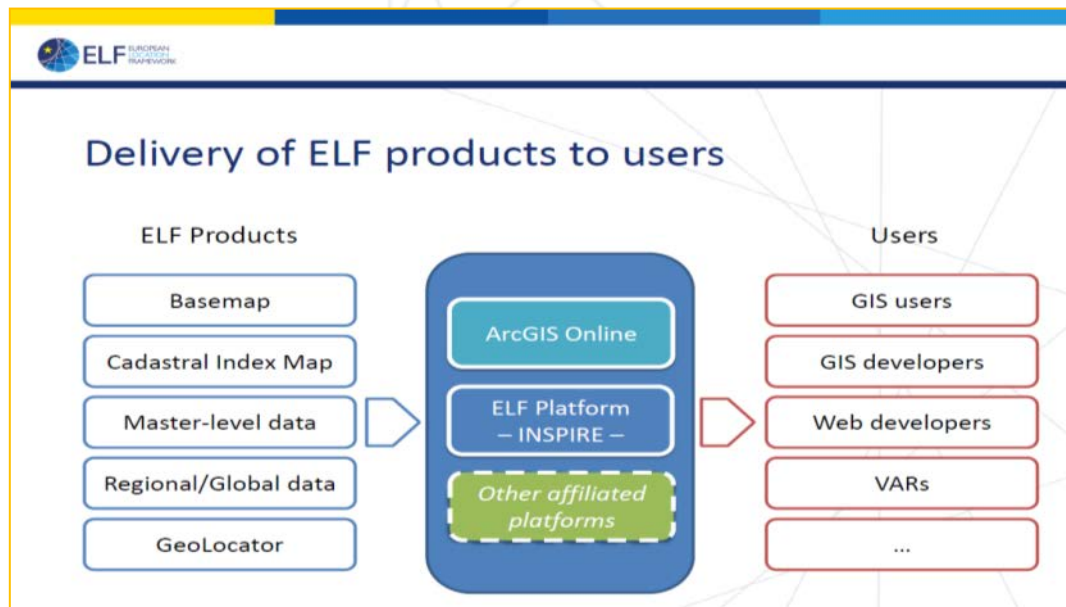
ELF EUROPEAN LOCATION FRAMEWORK

Delivery of ELF products to users

ELF Products

Basemap

Cadastral Index Map

Master-level data

Regional/Global data

GeoLocator

ArcGIS Online

ELF Platform – INSPIRE –

Other affiliated platforms

Users

GIS users

GIS developers

Web developers

VARs

...